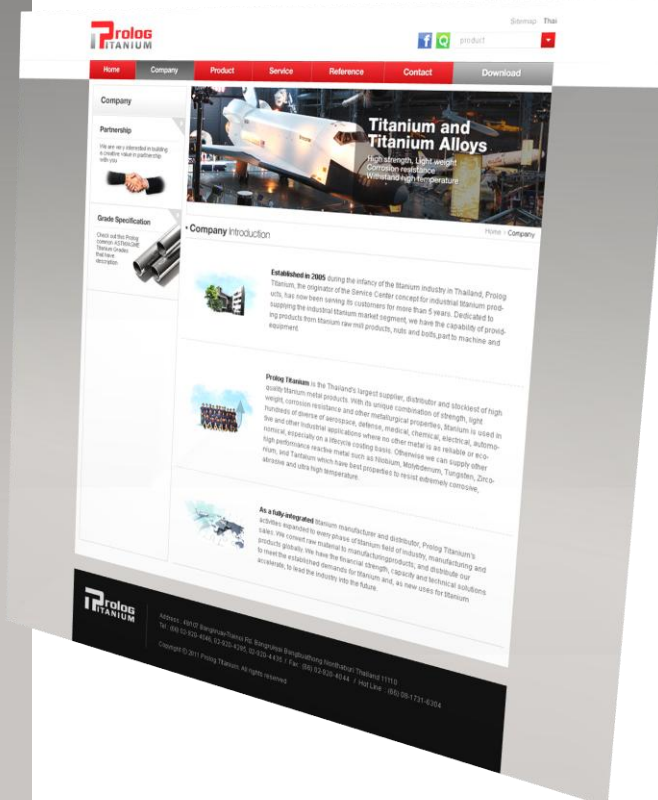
Prolog TITANIUM

Sitemap Thai

product

Home | Company | Product | Service | Reference | Contact | Download

Company

Partnership

We are very interested in building a creative value in partnership with you

Grade Specification

Check out the Prolog common ASTM/ASME Titanium Grades that have description

Titanium and Titanium Alloys

High strength, Light weight
Corrosion resistance
Withstand high temperature

Company Introduction

Home > Company

Established in 2005 during the infancy of the titanium industry in Thailand, Prolog Titanium, the originator of the Service Center concept for industrial titanium products, has now been serving its customers for more than 5 years. Dedicated to supplying the industrial titanium market segment, we have the capability of providing products from titanium raw mill products, nuts and bolts,part to machine and equipment.

Prolog Titanium is the Thailand's largest supplier, distributor and stockiest of high quality titanium metal products. With its unique combination of strength, light weight, corrosion resistance and other metallurgical properties, titanium is used in hundreds of diverse of aerospace, defense, medical, chemical, electrical, automotive and other industrial applications where no other metal is as reliable or economical, especially on a lifecycle costing basis. Otherwise we can supply other high performance reactive metal such as Niobium, Molybdenum, Tungsten, Zirconium, and Tantalum which have best properties to resist extremely corrosive, abrasive and ultra high temperature.

As a fully-integrated titanium manufacturer and distributor, Prolog Titanium's activities expanded to every phase of titanium field of industry, manufacturing and sales. We convert raw material to manufacturingproducts, and distribute our products globally. We have the financial strength, capacity and technical solutions to meet the established demands for titanium and, as new uses for titanium accelerate, to lead the industry into the future.

Prolog TITANIUM

Address : 49/107 BangbuaThong Rd. BangRakpat BangbuaThong Nonthaburi Thailand 11110
Tel : (66) 02-920-4040, 02-920-4285, 02-920-4436 / Fax : (66) 02-920-4044 / Hot Line : (66) 08-1731-6304
Copyright © 2011 Prolog Titanium. All rights reserved.